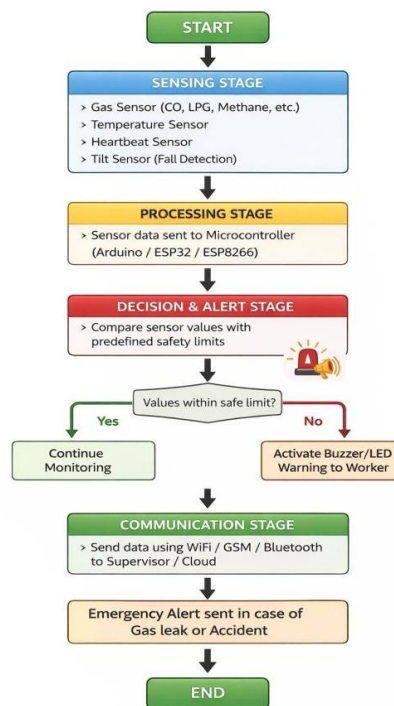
START

SENSING STAGE

> Gas Sensor (CO, LPG, Methane, etc.)
> Temperature Sensor
> Heartbeat Sensor
> Tilt Sensor (Fall Detection)

PROCESSING STAGE

> Sensor data sent to Microcontroller (Arduino / ESP32 / ESP8266)

DECISION & ALERT STAGE

> Compare sensor values with predefined safety limits

Values within safe limit?

Yes

No

Continue Monitoring

Activate Buzzer/LED Warning to Worker

COMMUNICATION STAGE

> Send data using WiFi / GSM / Bluetooth to Supervisor / Cloud

Emergency Alert sent in case of Gas leak or Accident

END